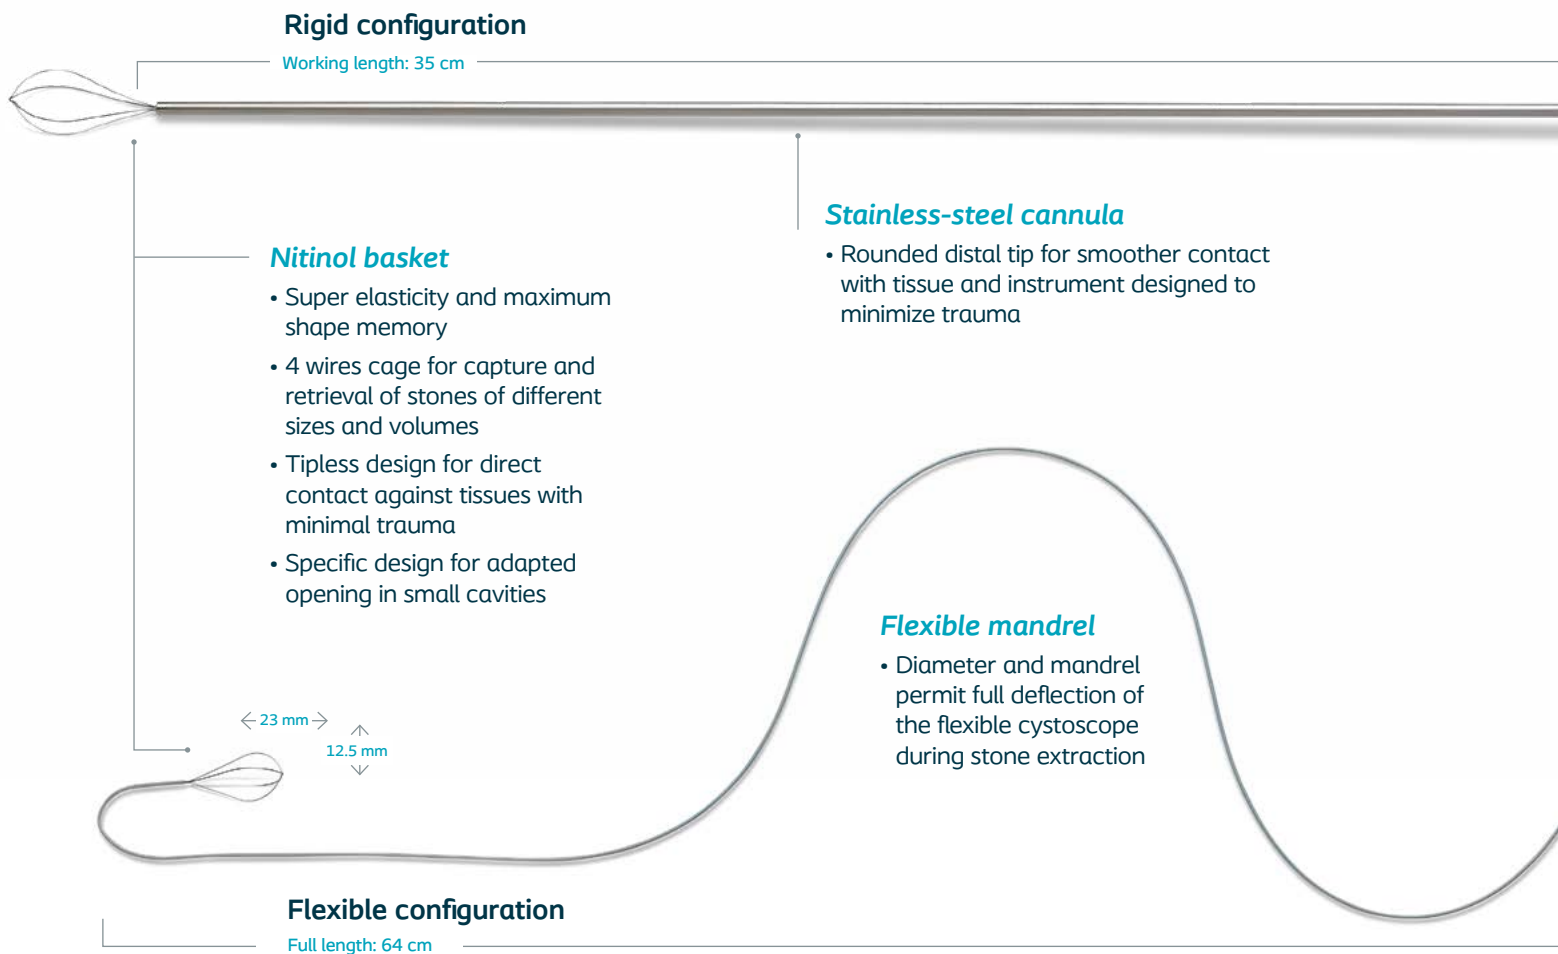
Rigid configuration

Working length: 35 cm

Stainless-steel cannula

• Rounded distal tip for smoother contact with tissue and instrument designed to minimize trauma

Nitinol basket

• Super elasticity and maximum shape memory

• 4 wires cage for capture and retrieval of stones of different sizes and volumes

• Tipless design for direct contact against tissues with minimal trauma

• Specific design for adapted opening in small cavities

Flexible mandrel

• Diameter and mandrel permit full deflection of the flexible cystoscope during stone extraction

23 mm

12.5 mm

Flexible configuration

Full length: 64 cm